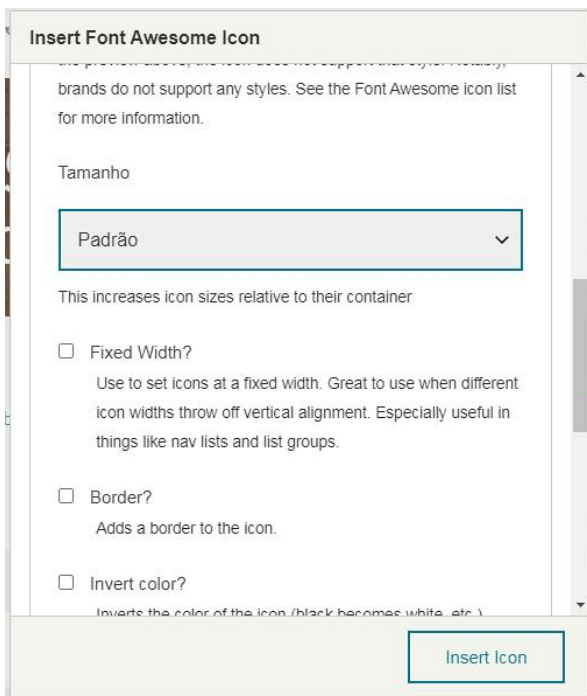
Insert Font Awesome Icon

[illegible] brands do not support any styles. See the Font Awesome icon list for more information.

Tamanho

Padrão

This increases icon sizes relative to their container

Fixed Width?
Use to set icons at a fixed width. Great to use when different icon widths throw off vertical alignment. Especially useful in things like nav lists and list groups.

Border?
Adds a border to the icon.

Invert color?
Inverts the color of the icon (black becomes white, etc.)

Insert Icon